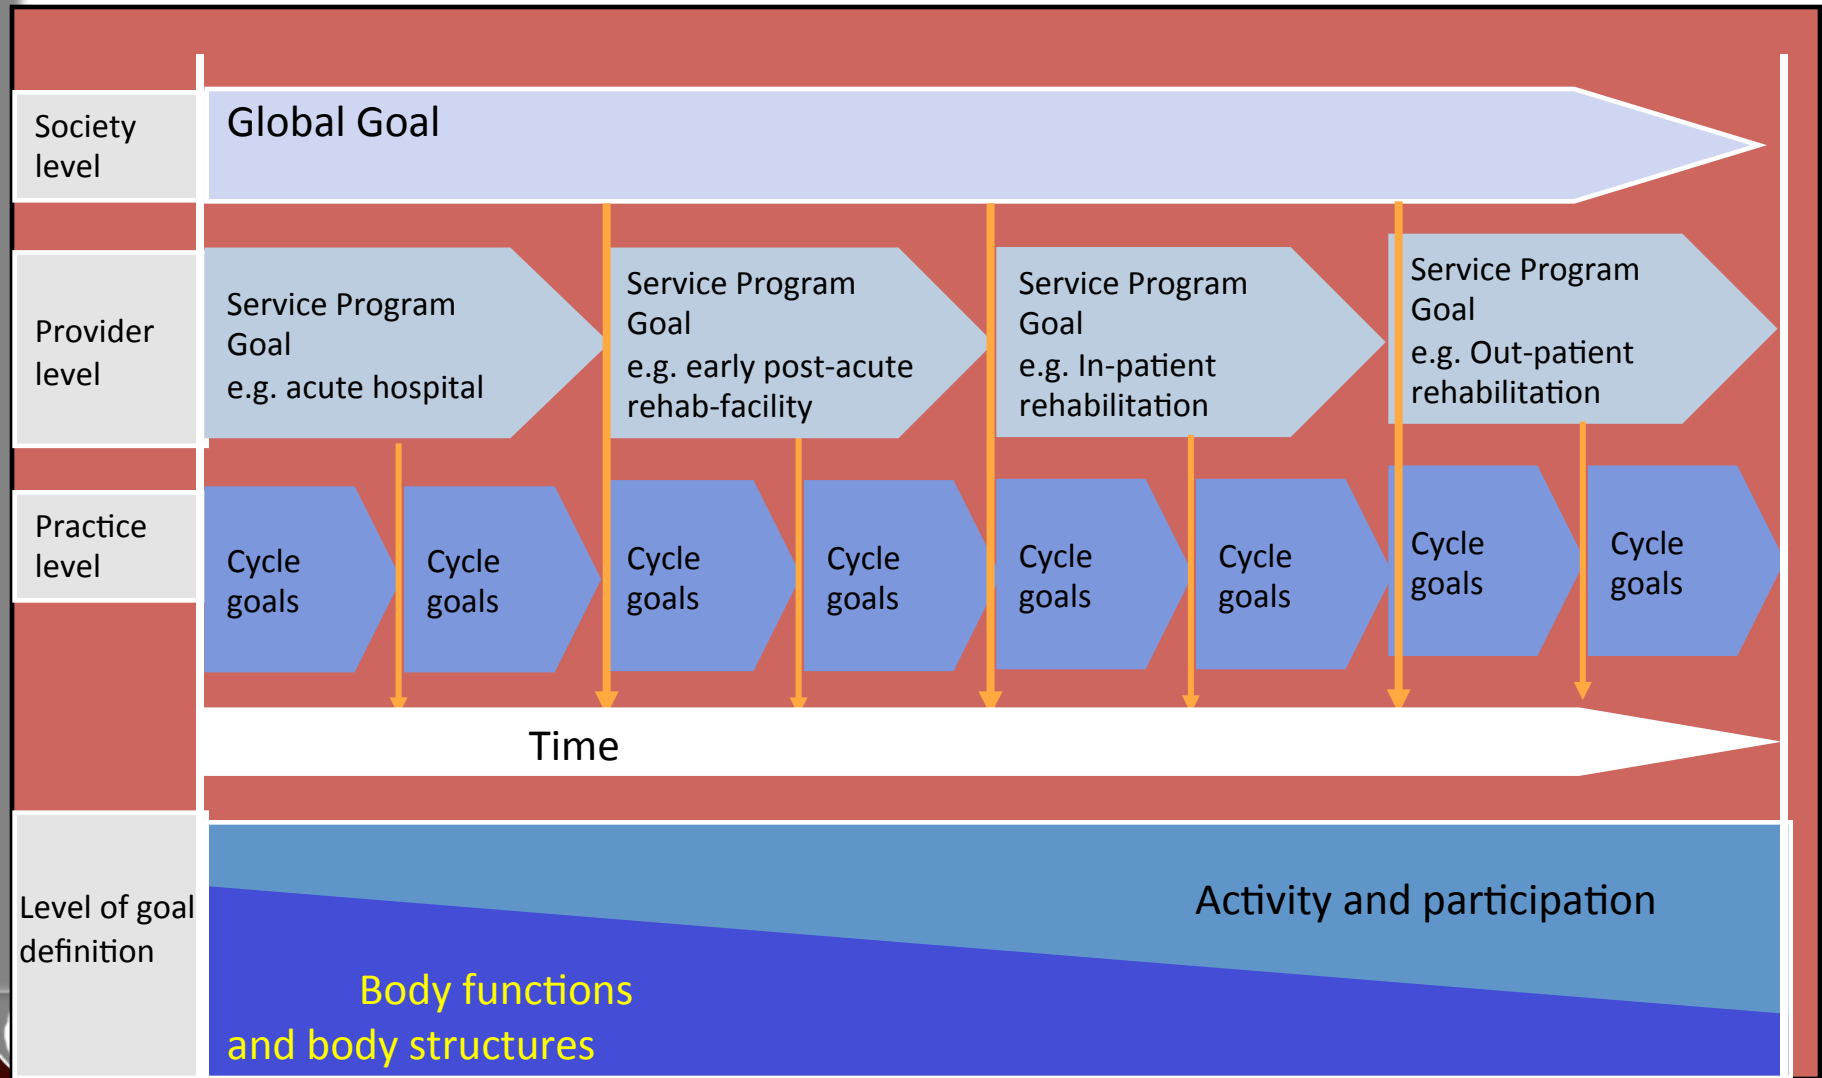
Society level

Global Goal

Provider level

Service Program Goal
e.g. acute hospital

Service Program Goal
e.g. early post-acute rehab-facility

Service Program Goal
e.g. In-patient rehabilitation

Service Program Goal
e.g. Out-patient rehabilitation

Practice level

Cycle goals

Cycle goals

Cycle goals

Cycle goals

Cycle goals

Cycle goals

Cycle goals

Cycle goals

Time

Level of goal definition

Activity and participation

Body functions and body structures